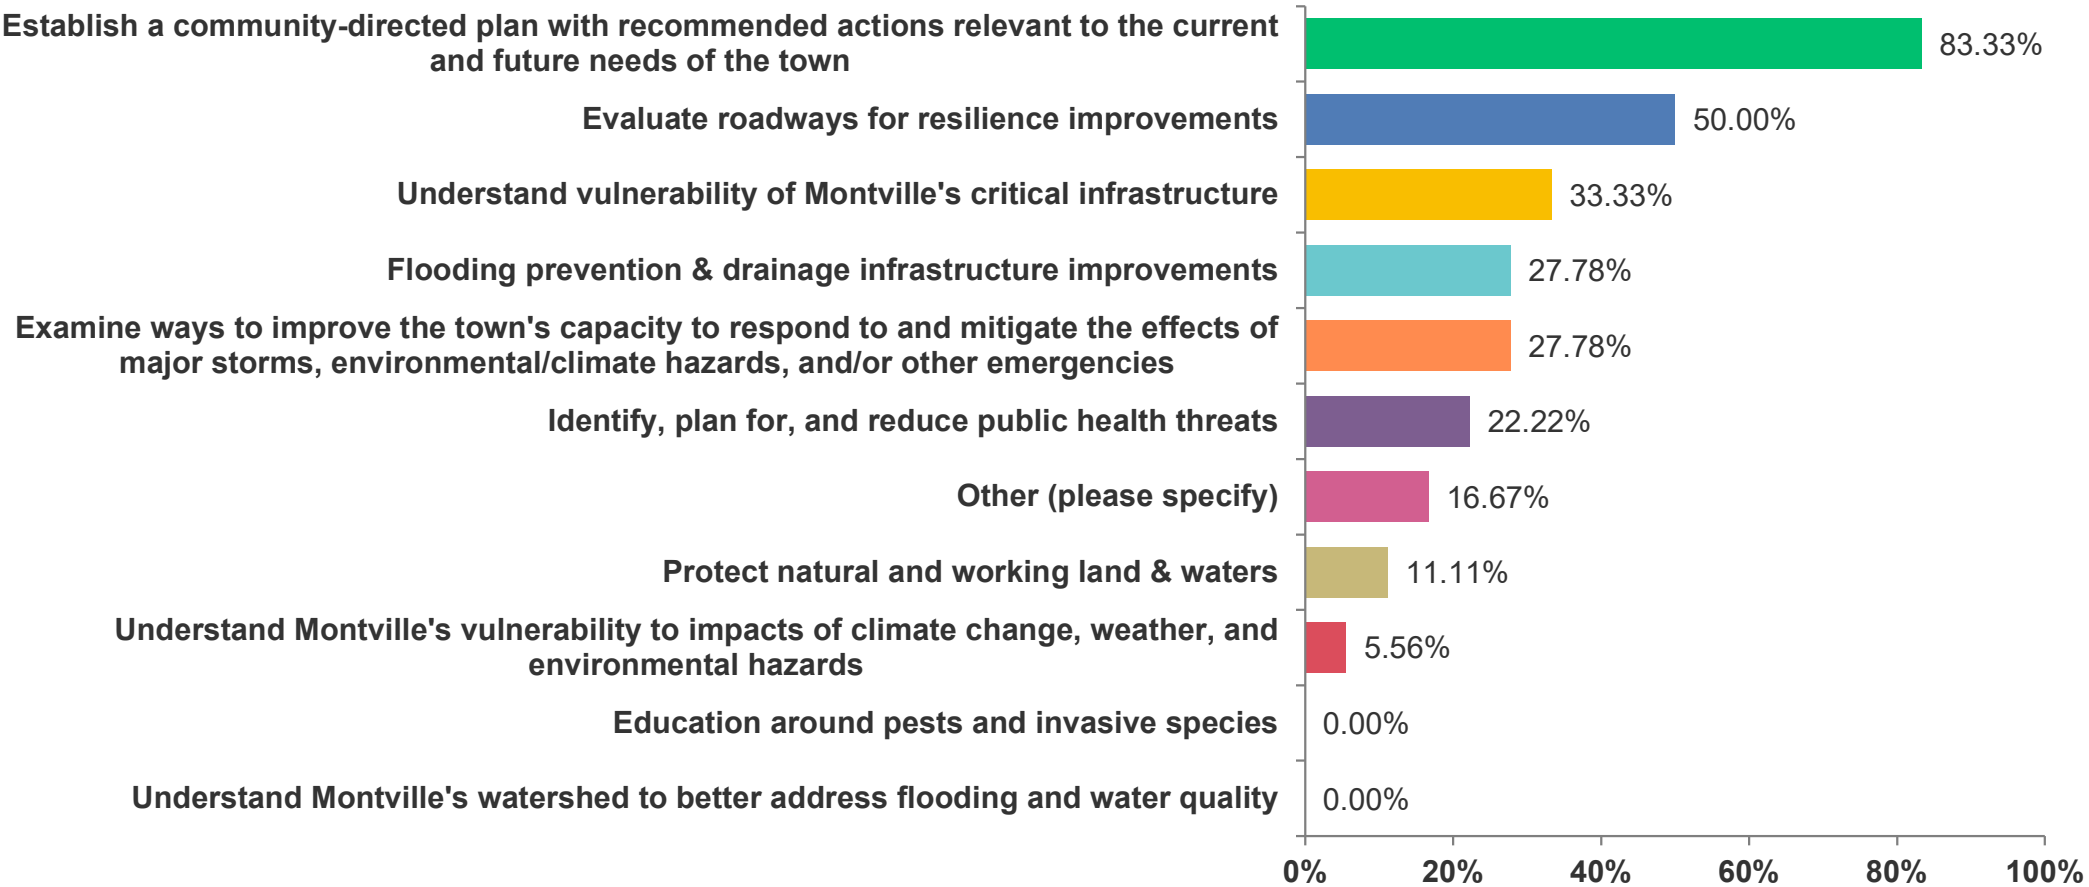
Establish a community-directed plan with recommended actions relevant to the current and future needs of the town
83.33%

Evaluate roadways for resilience improvements
50.00%

Understand vulnerability of Montville's critical infrastructure
33.33%

Flooding prevention & drainage infrastructure improvements
27.78%

Examine ways to improve the town's capacity to respond to and mitigate the effects of major storms, environmental/climate hazards, and/or other emergencies
27.78%

Identify, plan for, and reduce public health threats
22.22%

Other (please specify)
16.67%

Protect natural and working land & waters
11.11%

Understand Montville's vulnerability to impacts of climate change, weather, and environmental hazards
5.56%

Education around pests and invasive species
0.00%

Understand Montville's watershed to better address flooding and water quality
0.00%

0% 20% 40% 60% 80% 100%